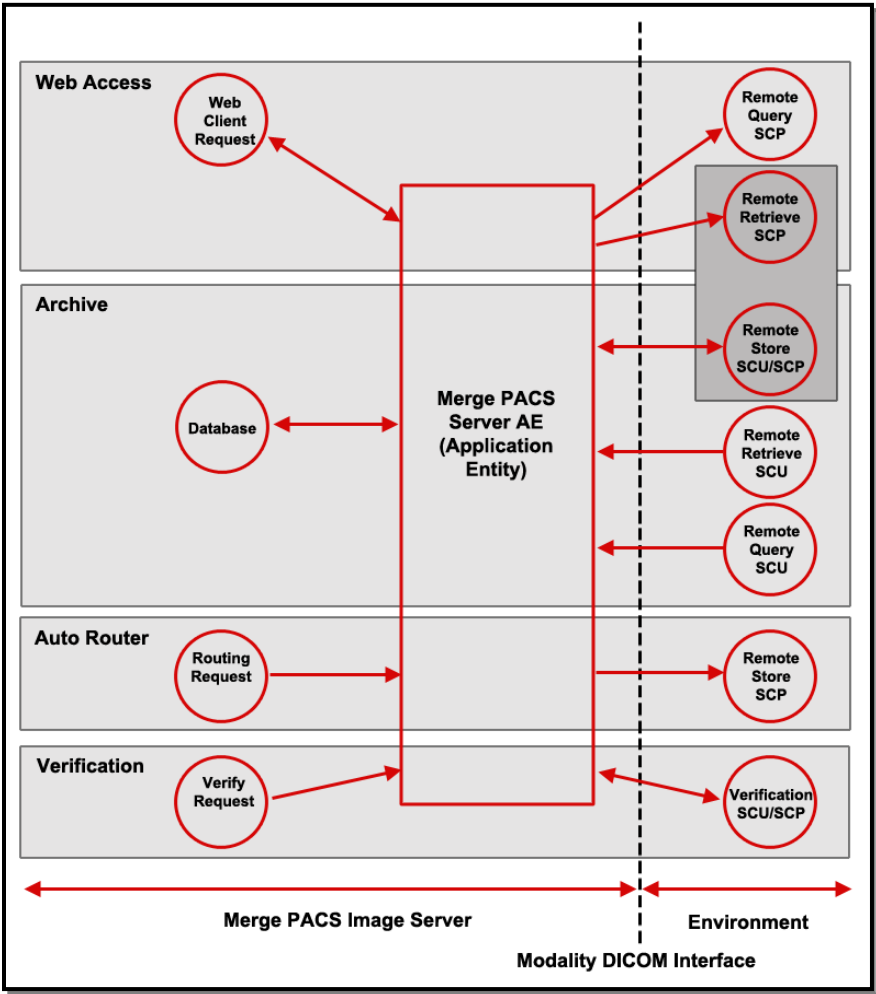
Web Access

Web Client Request

Remote Query SCP

Remote Retrieve SCP

Archive

Remote Store SCU/SCP

Database

Merge PACS Server AE (Application Entity)

Remote Retrieve SCU

Remote Query SCU

Auto Router

Routing Request

Remote Store SCP

Verification

Verify Request

Verification SCU/SCP

Merge PACS Image Server

Environment

Modality DICOM Interface